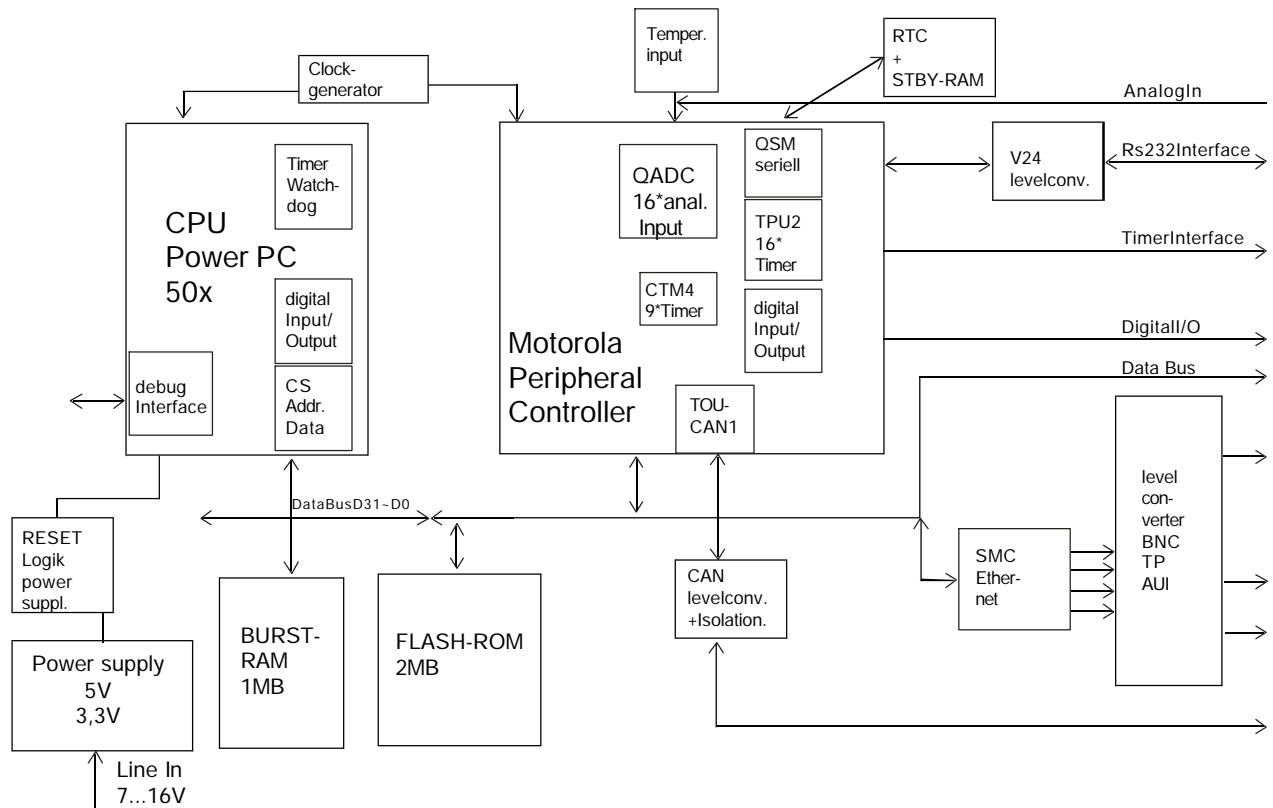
Clock-generator

Temper. input

RTC + STBY-RAM

AnalogIn

CPU Power PC 50x

Timer Watch-dog

digital Input/ Output

debug Interface

CS Addr. Data

QADC 16*anal. Input

QSM seriell

TPU2 16* Timer

CTM4 9*Timer

digital Input/ Output

Motorola Peripheral Controller

TOU-CAN1

V24 levelconv.

Rs232Interface

TimerInterface

DigitalI/O

Data Bus

level con-verter BNC TP AUI

DataBusD31~D0

RESET Logik power suppl.

SMC Ether-net

CAN levelconv. +Isolation.

BURST-RAM 1MB

FLASH-ROM 2MB

Power supply 5V 3,3V

Line In 7...16V